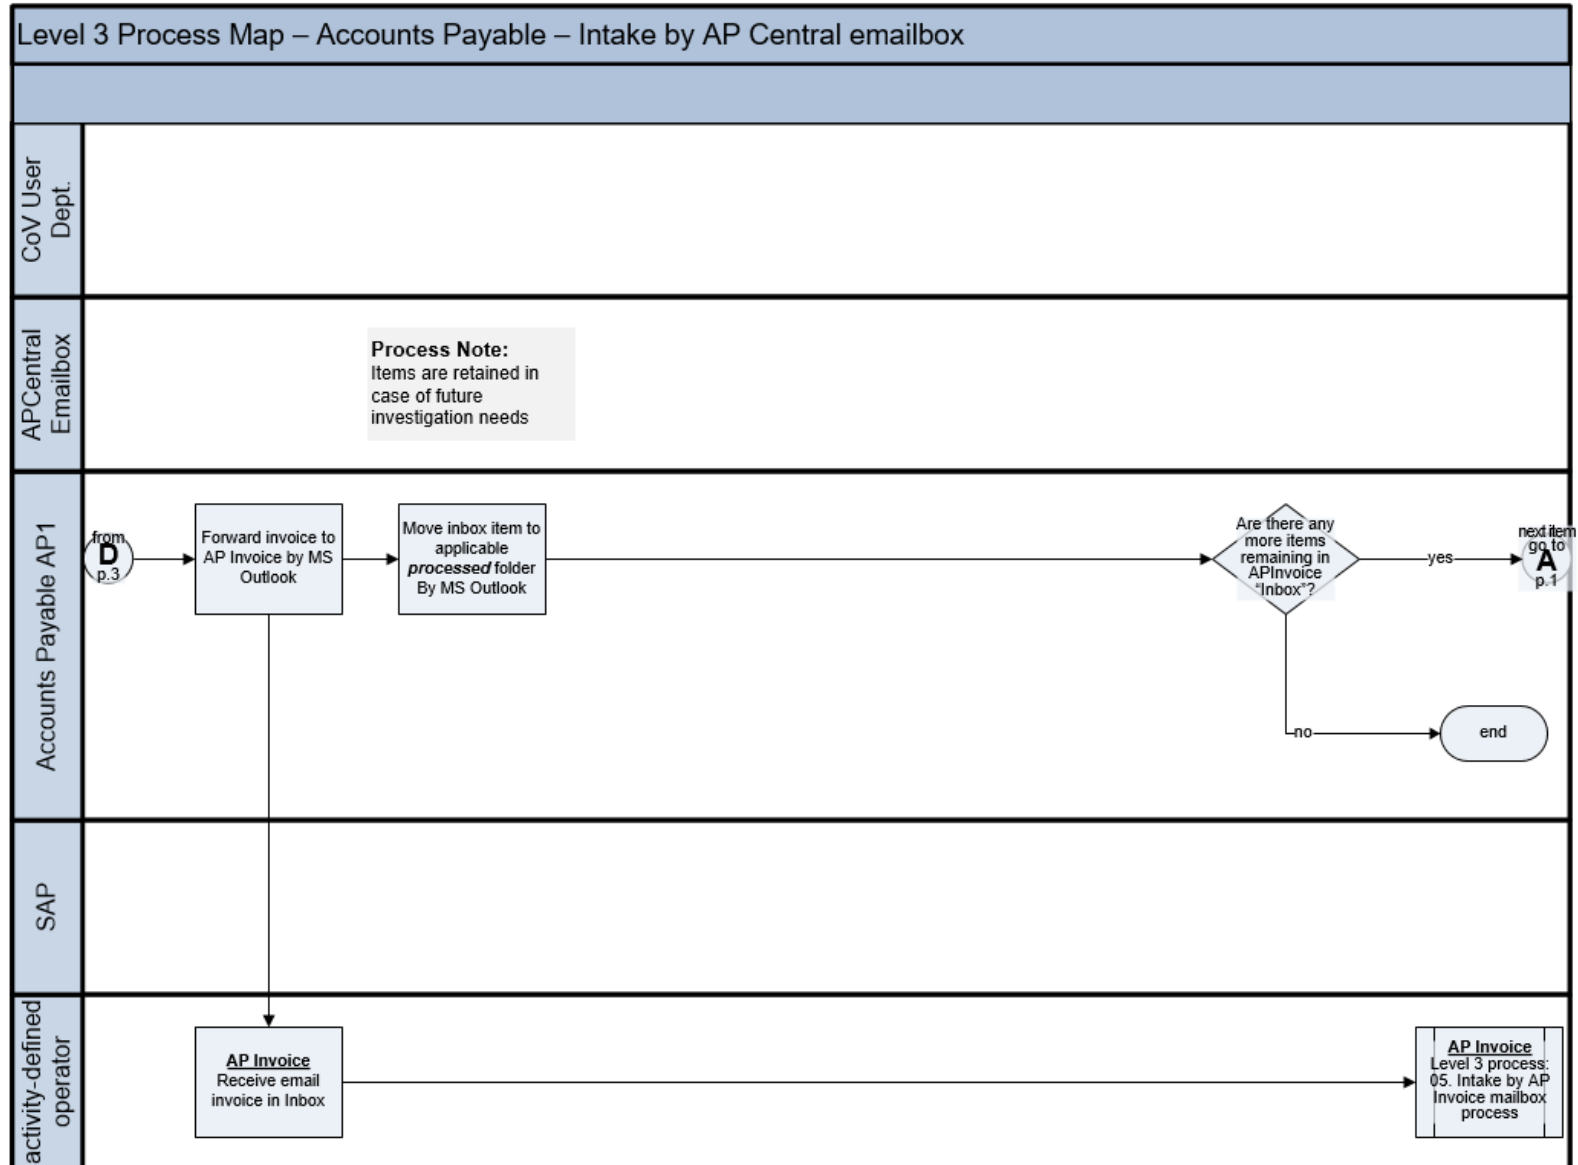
Level 3 Process Map – Accounts Payable – Intake by AP Central emailbox

CoV User Dept.

APCentral Emailbox

Process Note:
Items are retained in case of future investigation needs

Accounts Payable AP1

from
D
p.3

Forward invoice to AP Invoice by MS Outlook

Move inbox item to applicable *processed* folder By MS Outlook

Are there any more items remaining in APInvoice "Inbox"?

yes

next item go to
A
p.1

no

end

SAP

activity-defined operator

AP Invoice
Receive email invoice in Inbox

AP Invoice
Level 3 process: 05. Intake by AP Invoice mailbox process